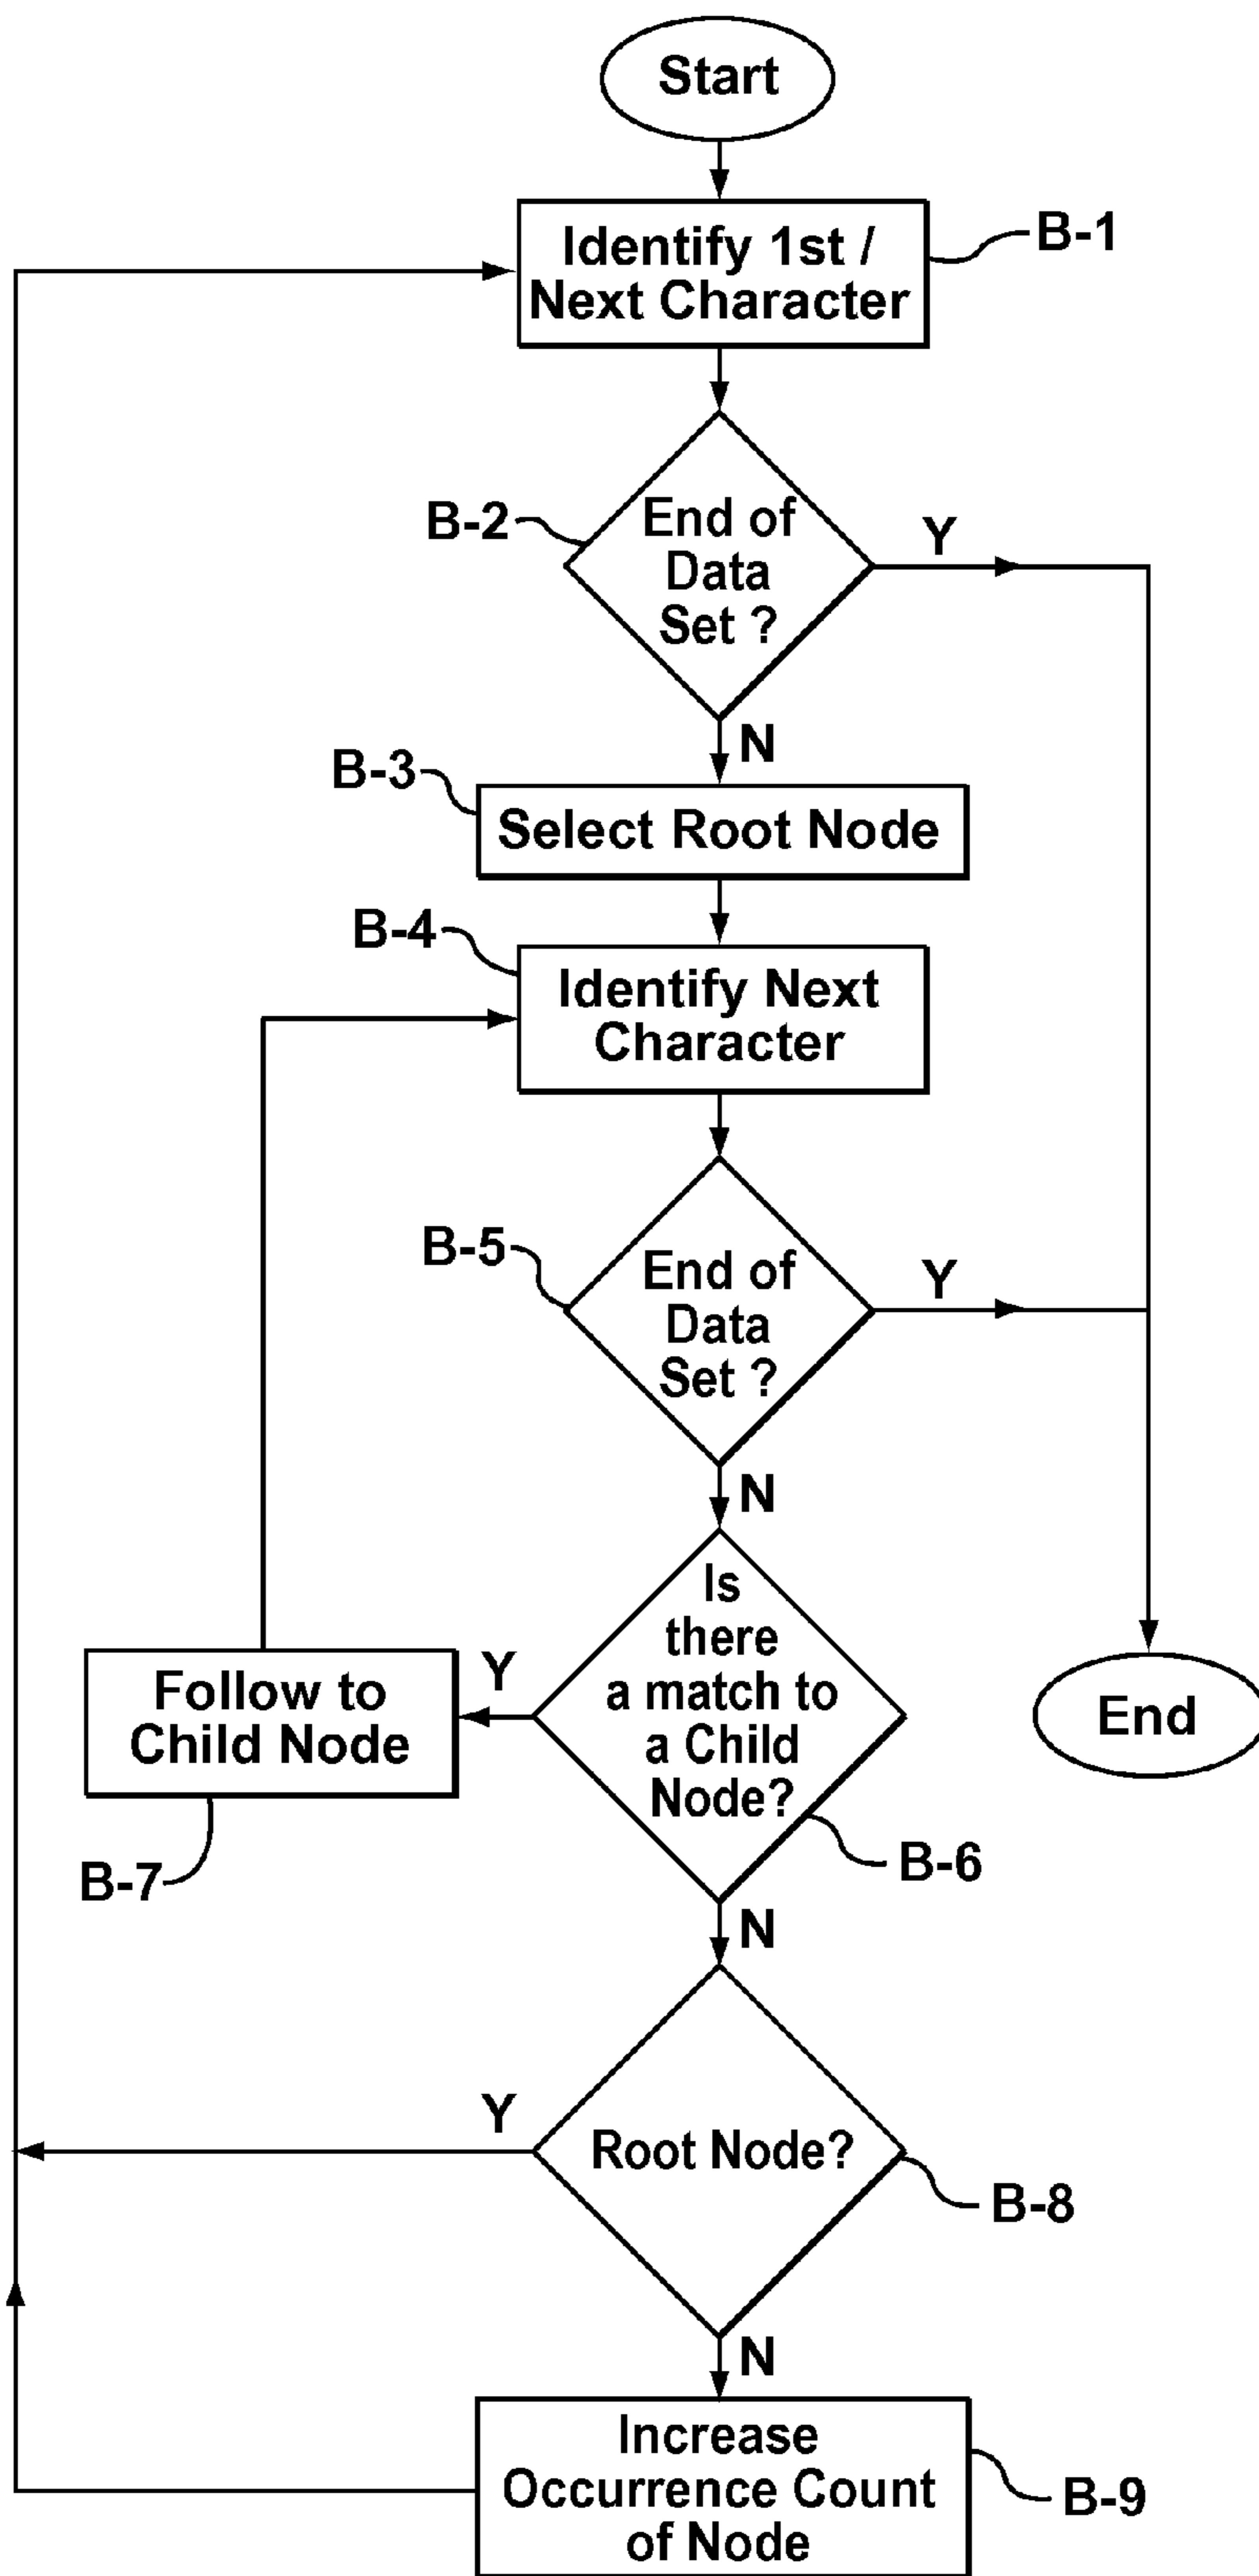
Start

Identify 1st / Next Character

B-1

B-2

End of Data Set ?

Y

N

B-3

Select Root Node

B-4

Identify Next Character

B-5

End of Data Set ?

Y

N

Is there a match to a Child Node?

Y

Follow to Child Node

B-7

B-6

End

N

Y

Root Node?

B-8

N

Increase Occurrence Count of Node

B-9